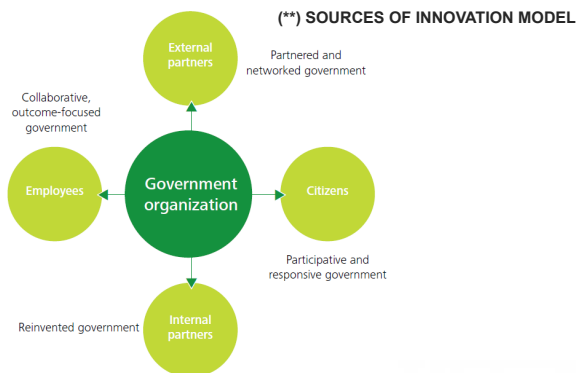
(**) SOURCES OF INNOVATION MODEL

External partners

Partnered and networked government

Collaborative, outcome-focused government

Employees

Government organization

Citizens

Participative and responsive government

Reinvented government

Internal partners